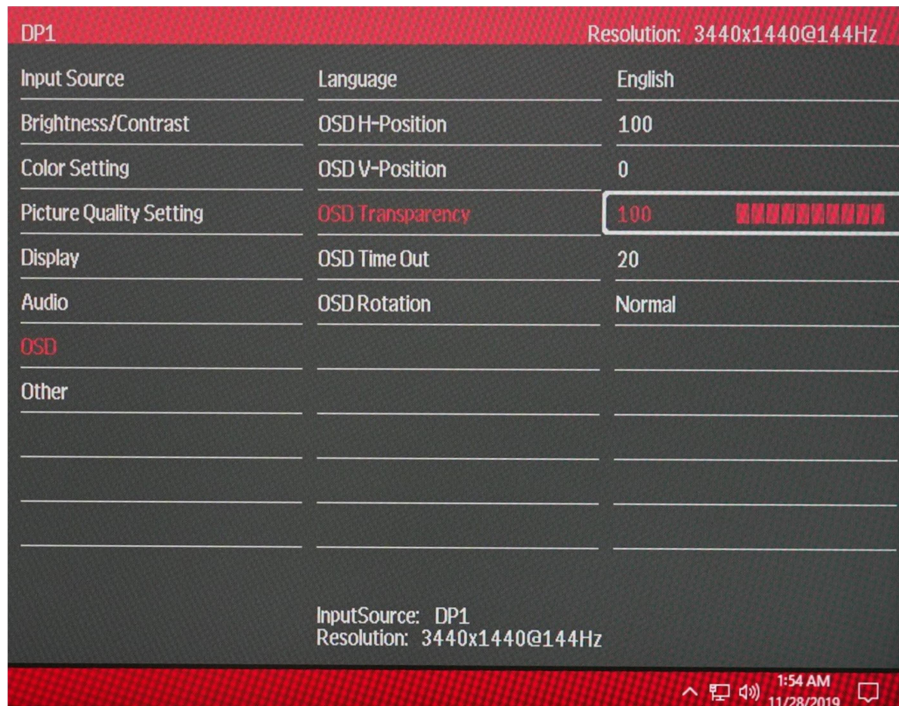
DP1

Resolution: 3440x1440@144Hz

| | | |
|---|---|---|
| Input Source | Language | English |
| Brightness/Contrast | OSD H-Position | 100 |
| Color Setting | OSD V-Position | 0 |
| Picture Quality Setting | OSD Transparency | 100 |
| Display | OSD Time Out | 20 |
| Audio | OSD Rotation | Normal |
| OSD | | |
| Other | | |

InputSource: DP1
Resolution: 3440x1440@144Hz

1:54 AM
11/28/2019